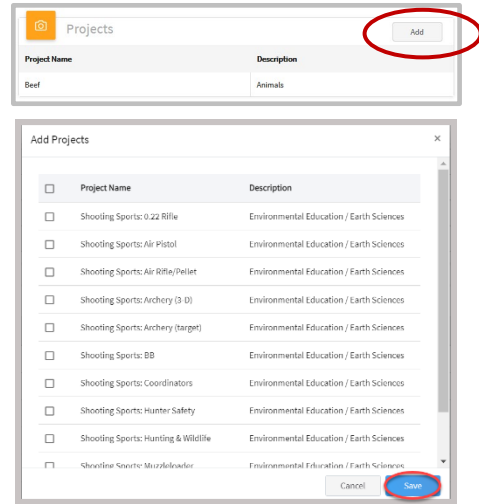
Projects

Add

| Project Name | Description |
|---|---|
| Beef | Animals |

Add Projects

×

| Project Name | Description |
|---|---|
| Shooting Sports: 0.22 Rifle | Environmental Education / Earth Sciences |
| Shooting Sports: Air Pistol | Environmental Education / Earth Sciences |
| Shooting Sports: Air Rifle/Pellet | Environmental Education / Earth Sciences |
| Shooting Sports: Archery (3-D) | Environmental Education / Earth Sciences |
| Shooting Sports: Archery (target) | Environmental Education / Earth Sciences |
| Shooting Sports: BB | Environmental Education / Earth Sciences |
| Shooting Sports: Coordinators | Environmental Education / Earth Sciences |
| Shooting Sports: Hunter Safety | Environmental Education / Earth Sciences |
| Shooting Sports: Hunting & Wildlife | Environmental Education / Earth Sciences |
| Shooting Sports: Muzzleloader | Environmental Education / Earth Sciences |

Cancel

Save